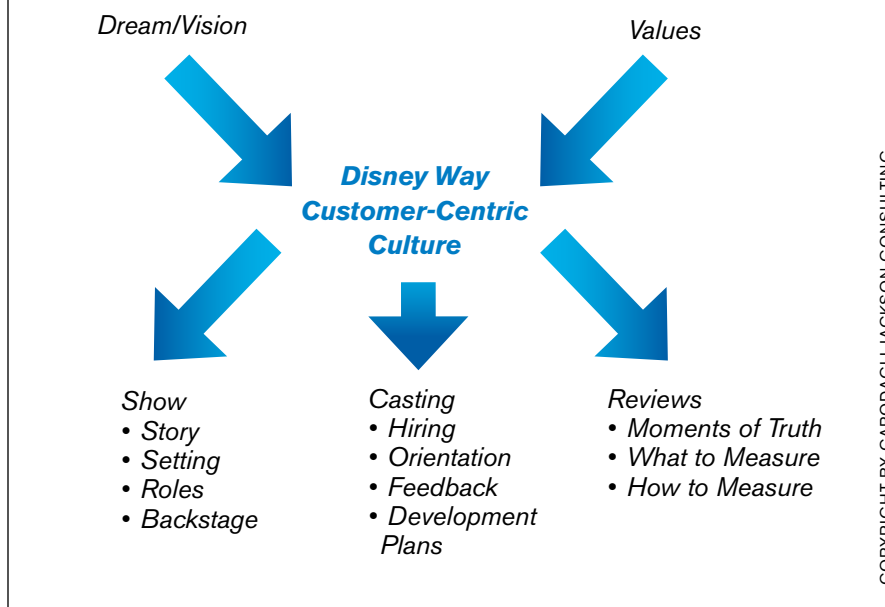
Dream/Vision

Values

Disney Way
Customer-Centric
Culture

Show
• Story
• Setting
• Roles
• Backstage

Casting
• Hiring
• Orientation
• Feedback
• Development Plans

Reviews
• Moments of Truth
• What to Measure
• How to Measure

COPYRIGHT BY CAPODAGLI JACKSON CONSULTING